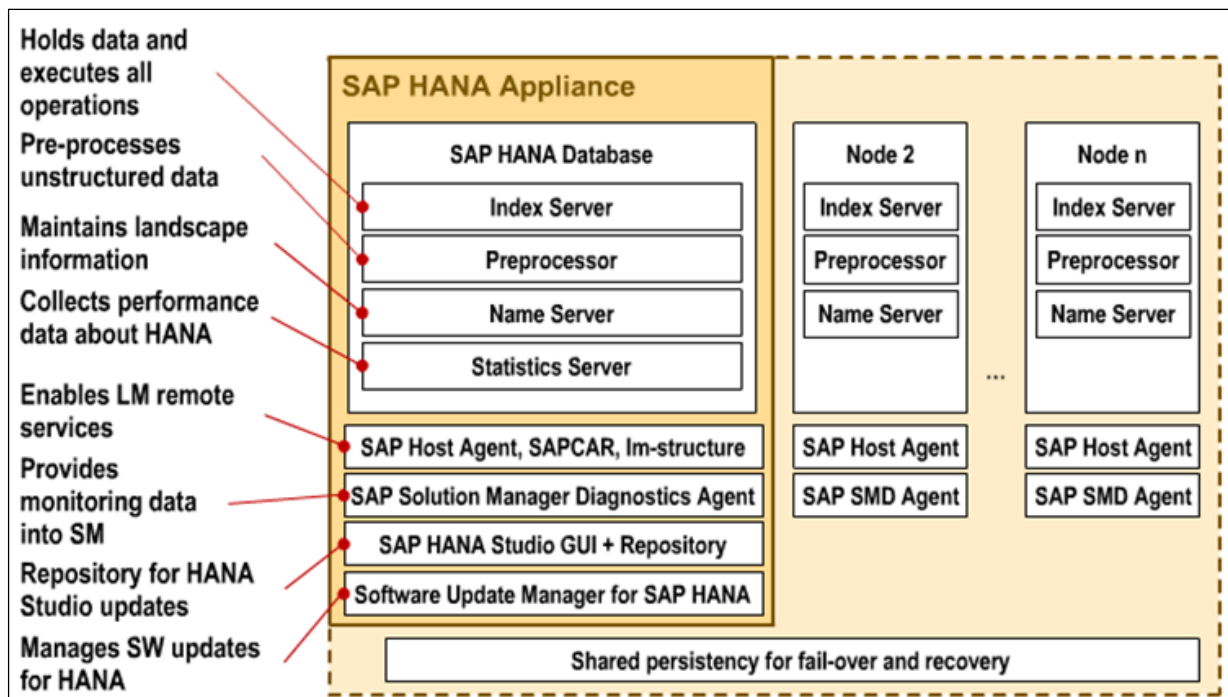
Holds data and executes all operations

Pre-processes unstructured data

Maintains landscape information

Collects performance data about HANA

Enables LM remote services

Provides monitoring data into SM

Repository for HANA Studio updates

Manages SW updates for HANA

SAP HANA Appliance

SAP HANA Database

Index Server

Preprocessor

Name Server

Statistics Server

SAP Host Agent, SAPCAR, lm-structure

SAP Solution Manager Diagnostics Agent

SAP HANA Studio GUI + Repository

Software Update Manager for SAP HANA

Node 2

Index Server

Preprocessor

Name Server

SAP Host Agent

SAP SMD Agent

...

Node n

Index Server

Preprocessor

Name Server

SAP Host Agent

SAP SMD Agent

Shared persistency for fail-over and recovery